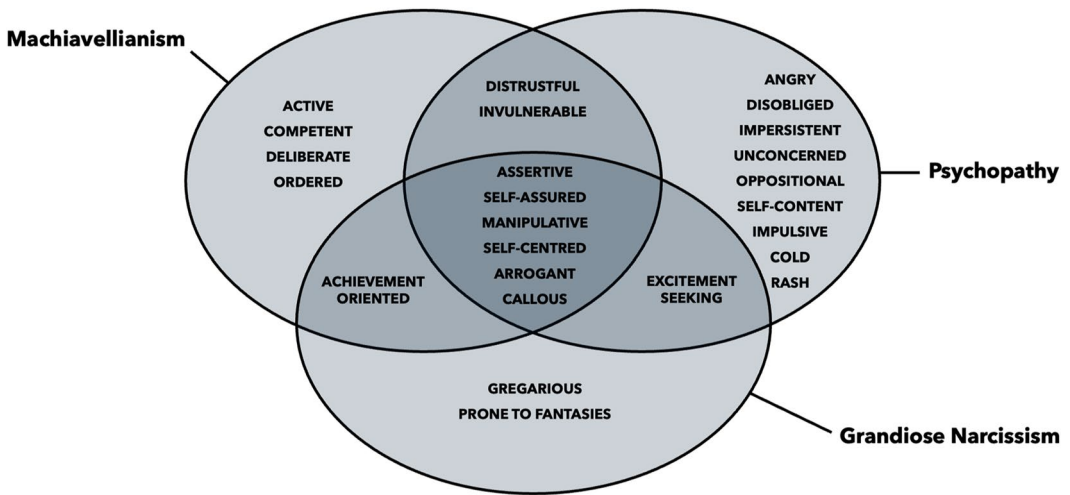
Machiavellianism

ACTIVE
COMPETENT
DELIBERATE
ORDERED

DISTRUSTFUL
INVULNERABLE

ANGRY
DISOBLIGED
IMPERSISTENT
UNCONCERNED
OPPOSITIONAL
SELF-CONTENT
IMPULSIVE
COLD
RASH

Psychopathy

ASSERTIVE
SELF-ASSURED
MANIPULATIVE
SELF-CENTRED
ARROGANT
CALLOUS

ACHIEVEMENT ORIENTED

EXCITEMENT SEEKING

GREGARIOUS
PRONE TO FANTASIES

Grandiose Narcissism